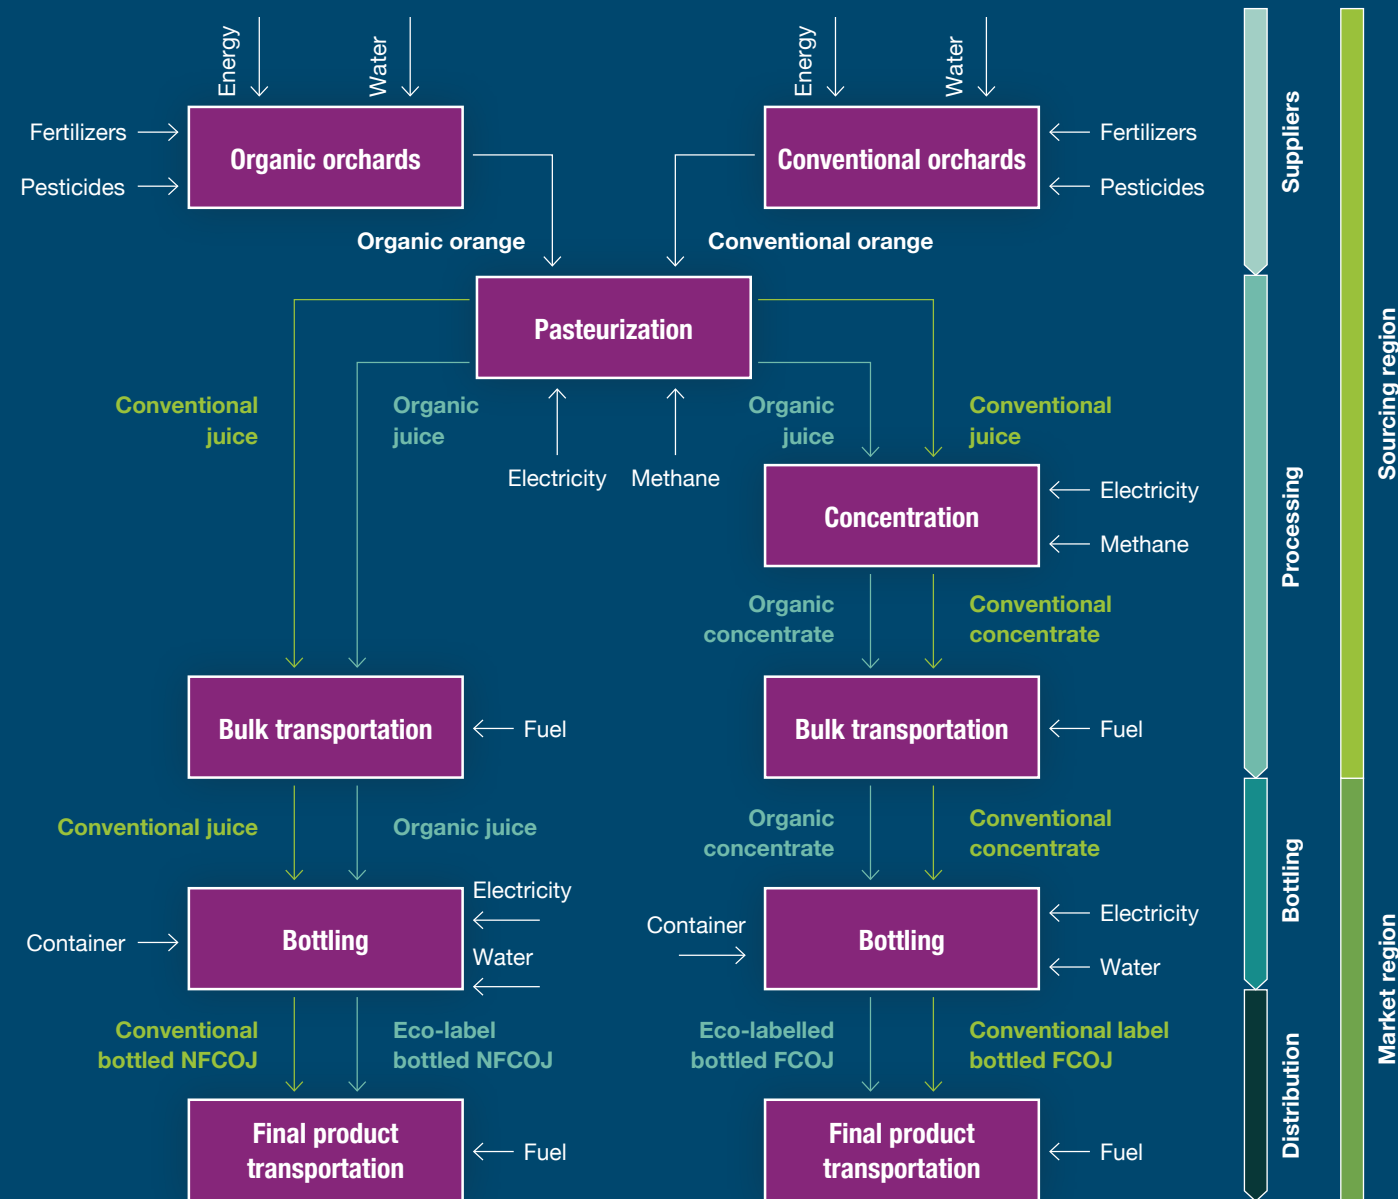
Energy

Water

Energy

Water

Fertilizers

Pesticides

Organic orchards

Conventional orchards

Fertilizers

Pesticides

Organic orange

Conventional orange

Pasteurization

Conventional juice

Organic juice

Electricity

Methane

Organic juice

Conventional juice

Concentration

Electricity

Methane

Organic concentrate

Conventional concentrate

Bulk transportation

Fuel

Bulk transportation

Fuel

Conventional juice

Organic juice

Organic concentrate

Conventional concentrate

Electricity

Container

Bottling

Water

Container

Bottling

Electricity

Water

Conventional bottled NFCOJ

Eco-label bottled NFCOJ

Eco-labelled bottled FCOJ

Conventional label bottled FCOJ

Final product transportation

Fuel

Final product transportation

Fuel

Suppliers

Processing

Bottling

Distribution

Sourcing region

Market region